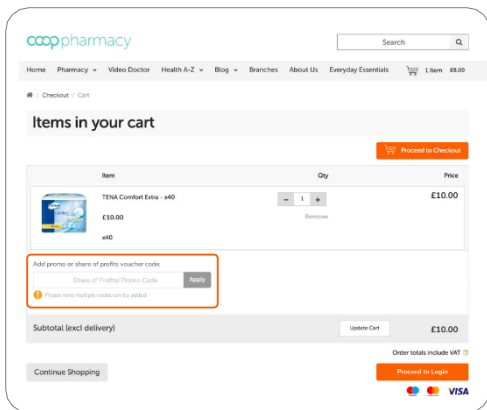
coop pharmacy

Search

Home Pharmacy Video Doctor Health A-Z Blog Branches About Us Everyday Essentials 1 item £8.00

/ Checkout / Cart

Items in your cart

Proceed to Checkout

| Item | Qty | Price |
|---|---|---|
| TENA Comfort Extra - x40 £10.00 x40 | − 1 + Remove | £10.00 |

Add promo or share of profits voucher code:

Share of Profits/ Promo Code

Apply

Please note multiple codes can be added.

Subtotal (excl delivery) Update Cart £10.00

Order totals include VAT

Continue Shopping

Proceed to Login

VISA